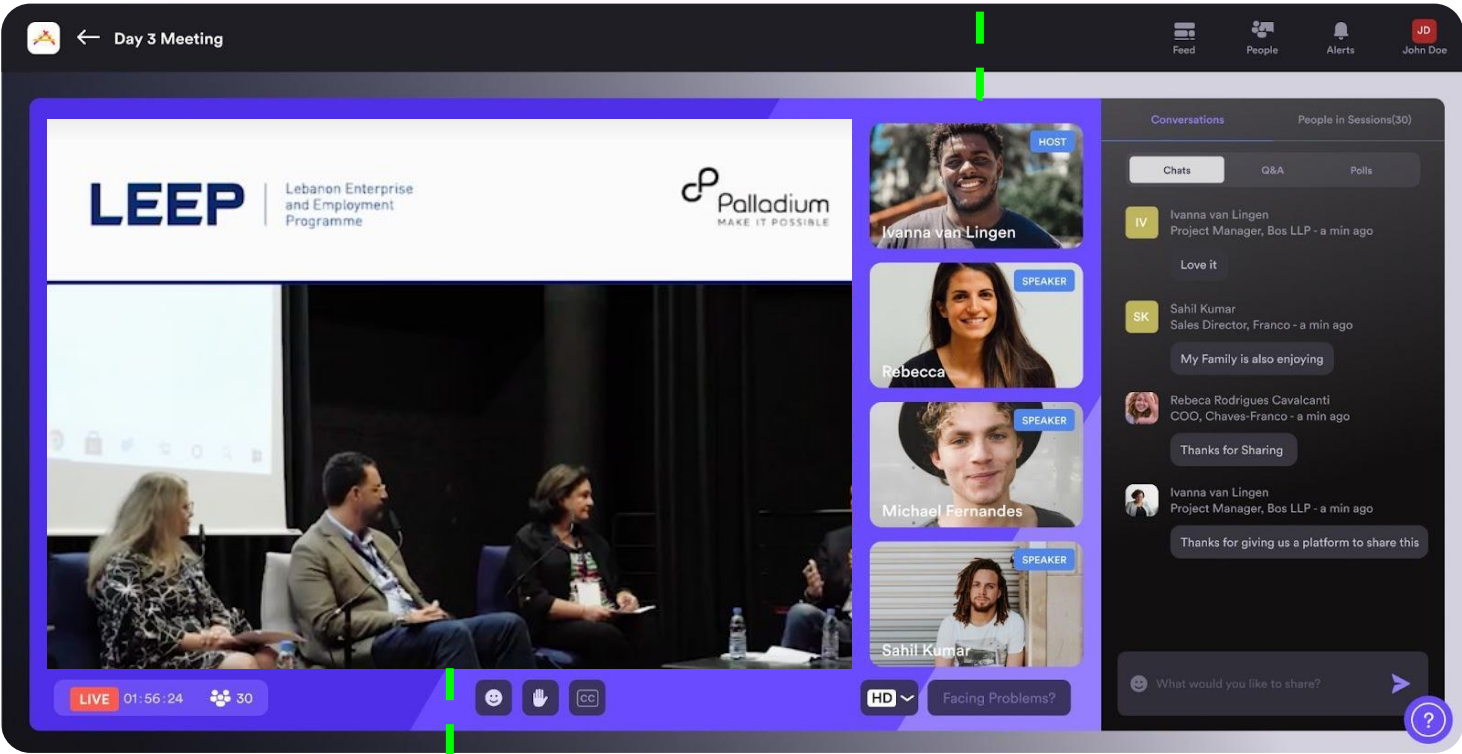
Day 3 Meeting

Feed People Alerts JD John Doe

LEEP Lebanon Enterprise and Employment Programme

Palladium MAKE IT POSSIBLE

HOST Ivanna van Lingen

SPEAKER Rebecca

SPEAKER Michael Fernandes

SPEAKER Sahil Kumar

LIVE 01:56:24 30

CC

HD

Facing Problems?

Conversations People in Sessions(30)

Chats Q&A Polls

IV Ivanna van Lingen
Project Manager, Bos LLP - a min ago
Love it

SK Sahil Kumar
Sales Director, Franco - a min ago
My Family is also enjoying

Rebeca Rodrigues Cavalcanti
COO, Chaves-Franco - a min ago
Thanks for Sharing

Ivanna van Lingen
Project Manager, Bos LLP - a min ago
Thanks for giving us a platform to share this

What would you like to share?

?